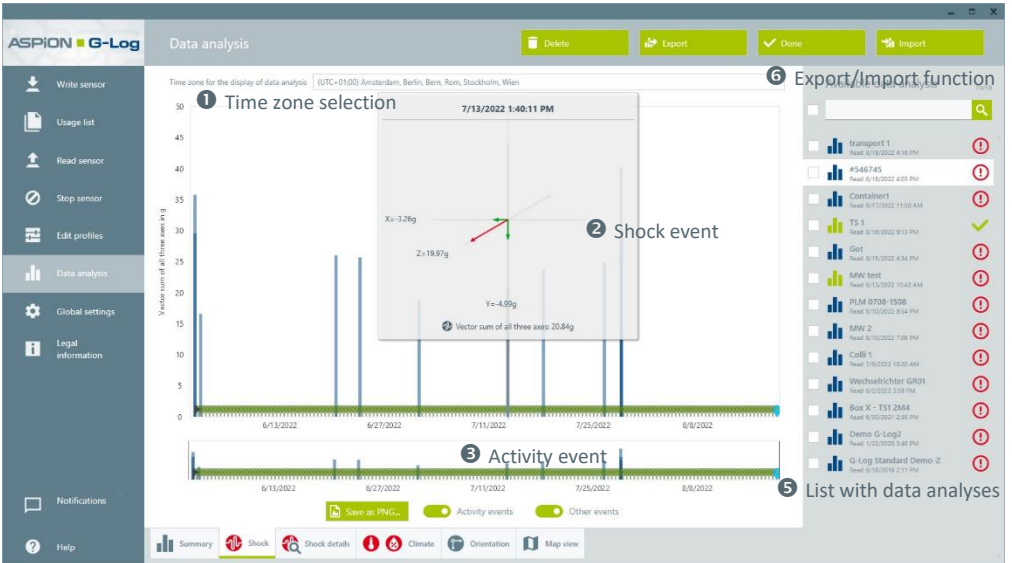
ASPION G-Log

Data analysis

Delete | Export | Done | Import

Write sensor
Usage list
Read sensor
Stop sensor
Edit profiles
Data analysis
Global settings
Legal information
Notifications
Help

Time zone for the display of data analysis (UTC+01:00) Amsterdam, Berlin, Bern, Rom, Stockholm, Wien

❶ Time zone selection

❻ Export/Import function

7/13/2022 1:40:11 PM

X=-3.26g
Z=19.97g
Y=-4.99g
Vector sum of all three axes: 20.84g

❷ Shock event

Vector sum of all three axes in g

50
45
40
35
30
25
20
15
10
5
0

6/13/2022 6/27/2022 7/11/2022 7/25/2022 8/8/2022

❸ Activity event

6/13/2022 6/27/2022 7/11/2022 7/25/2022 8/8/2022

Save as PNG... | Activity events | Other events

Summary | Shock | Shock details | Climate | Orientation | Map view

transport 1
Read 8/18/2022 4:16 PM
#546745
Read 8/18/2022 4:05 PM
Container1
Read 8/17/2022 11:50 AM
TS 1
Read 8/16/2022 8:13 PM
Get
Read 8/15/2022 4:54 PM
MW test
Read 8/15/2022 10:42 AM
PLM 0708-1508
Read 8/10/2022 8:54 PM
MW 2
Read 8/10/2022 7:08 PM
Colli 1
Read 7/8/2022 10:20 AM
Wechselrichter GR01
Read 6/2/2022 3:58 PM
Box X - TS1 2M4
Read 8/20/2021 2:30 PM
Demo G-Log2
Read 1/22/2020 3:48 PM
G-Log Standard Demo-Z
Read 6/18/2018 2:11 PM

❺ List with data analyses